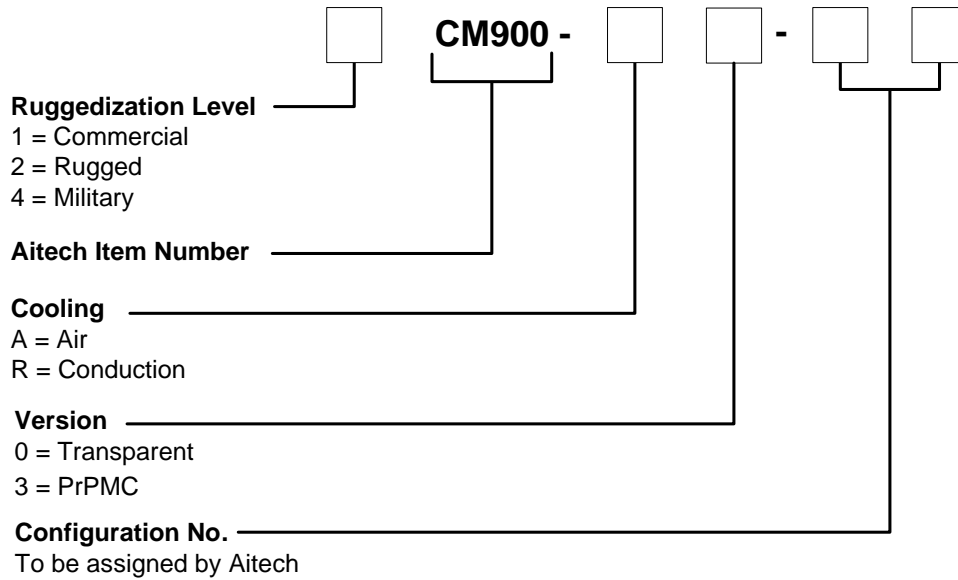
CM900 - -

Ruggedization Level
1 = Commercial
2 = Rugged
4 = Military

Aitech Item Number

Cooling
A = Air
R = Conduction

Version
0 = Transparent
3 = PrPMC

Configuration No.
To be assigned by Aitech